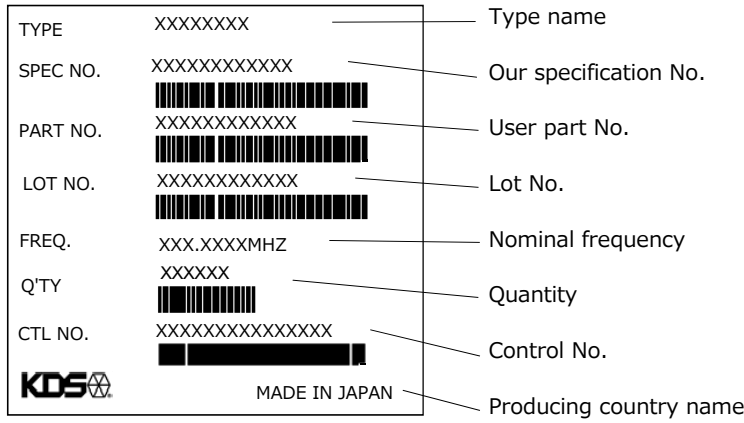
TYPE XXXXXXXX
SPEC NO. XXXXXXXXXXXX
PART NO. XXXXXXXXXXXX
LOT NO. XXXXXXXXXXXX
FREQ. XXX.XXXXMHZ
Q'TY XXXXXX
CTL NO. XXXXXXXXXXXXXXX
KDS
MADE IN JAPAN

Type name
Our specification No.
User part No.
Lot No.
Nominal frequency
Quantity
Control No.
Producing country name